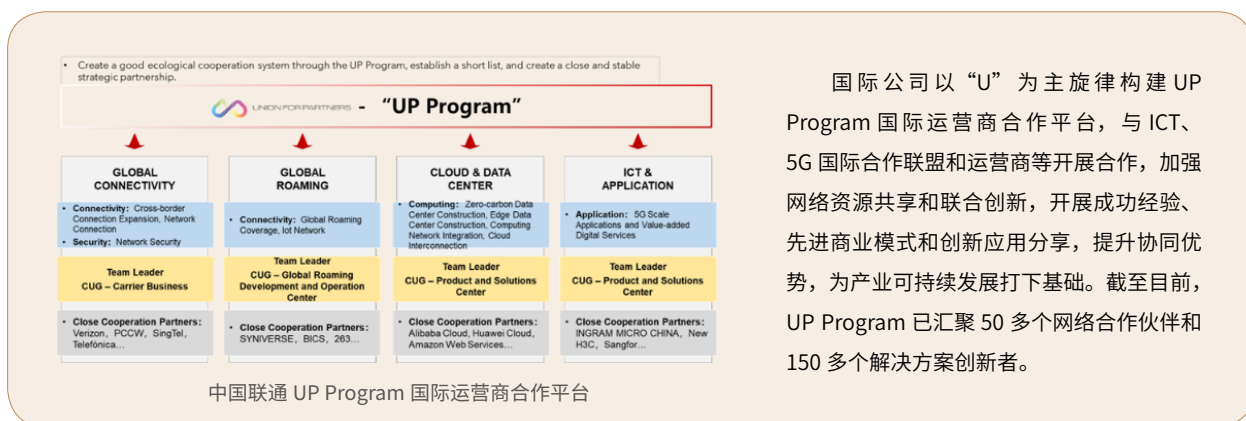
• Create a good ecological cooperation system through the UP Program, establish a short list, and create a close and stable strategic partnership.

UNION FOR PARTNERS - "UP Program"

GLOBAL CONNECTIVITY

• Connectivity: Cross-border Connection Expansion, Network Connection
• Security: Network Security

Team Leader
CUG – Carrier Business

• Close Cooperation Partners:
Verizon, PCCW, SingTel, Telefónica…

GLOBAL ROAMING

• Connectivity: Global Roaming Coverage, Iot Network

Team Leader
CUG – Global Roaming Development and Operation Center

• Close Cooperation Partners:
SYNIVERSE, BICS, 263…

CLOUD & DATA CENTER

• Computing: Zero-carbon Data Center Construction, Edge Data Center Construction, Computing Network Integration, Cloud Interconnection

Team Leader
CUG – Product and Solutions Center

• Close Cooperation Partners:
Alibaba Cloud, Huawei Cloud, Amazon Web Services…

ICT & APPLICATION

• Application: 5G Scale Applications and Value-added Digital Services

Team Leader
CUG – Product and Solutions Center

• Close Cooperation Partners:
INGRAM MICRO CHINA, New H3C, Sangfor…

中国联通 UP Program 国际运营商合作平台

国际公司以“U”为主旋律构建 UP Program 国际运营商合作平台，与 ICT、5G 国际合作联盟和运营商等开展合作，加强网络资源共享和联合创新，开展成功经验、先进商业模式和创新应用分享，提升协同优势，为产业可持续发展打下基础。截至目前，UP Program 已汇聚 50 多个网络合作伙伴和 150 多个解决方案创新者。